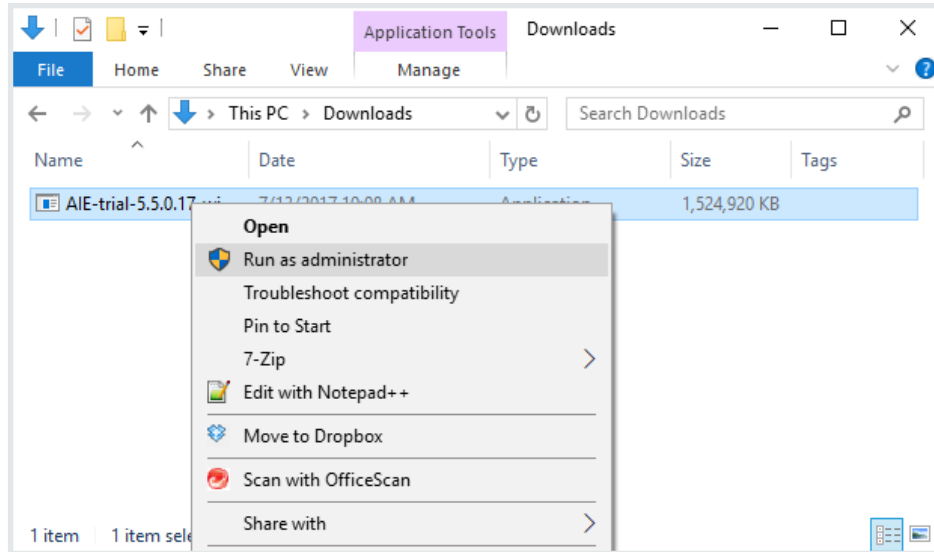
Application Tools

Downloads

File

Home

Share

View

Manage

This PC > Downloads

Search Downloads

| Name | Date | Type | Size | Tags |
|---|---|---|---|---|
| AIE-trial-5.5.0.17 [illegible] | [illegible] | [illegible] | 1,524,920 KB | |

Open

Run as administrator

Troubleshoot compatibility

Pin to Start

7-Zip

Edit with Notepad++

Move to Dropbox

Scan with OfficeScan

Share with

1 item

1 item sele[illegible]